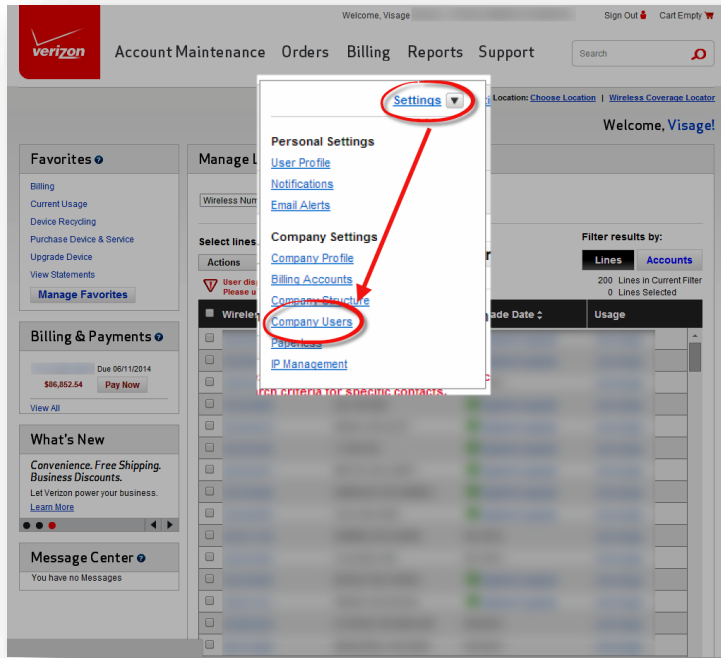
Welcome, Visage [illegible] Sign Out Cart Empty

verizon

Account Maintenance Orders Billing Reports Support

Search

Settings ▼

Location: Choose Location | Wireless Coverage Locator

Welcome, Visage!

Personal Settings
User Profile
Notifications
Email Alerts

Company Settings
Company Profile
Billing Accounts
Company Structure
Company Users
Paperless
IP Management

Favorites
Billing
Current Usage
Device Recycling
Purchase Device & Service
Upgrade Device
View Statements
Manage Favorites

Billing & Payments
Due 06/11/2014
$86,852.54 Pay Now
View All

What's New
Convenience. Free Shipping. Business Discounts.
Let Verizon power your business.
Learn More

Message Center
You have no Messages

Manage L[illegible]

Wireless Num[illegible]

Select lines.
Actions

User disp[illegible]
Please u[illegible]

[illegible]rch criteria for specific contacts.

Filter results by:
Lines Accounts
200 Lines in Current Filter
0 Lines Selected

Wirele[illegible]
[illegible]ade Date
Usage